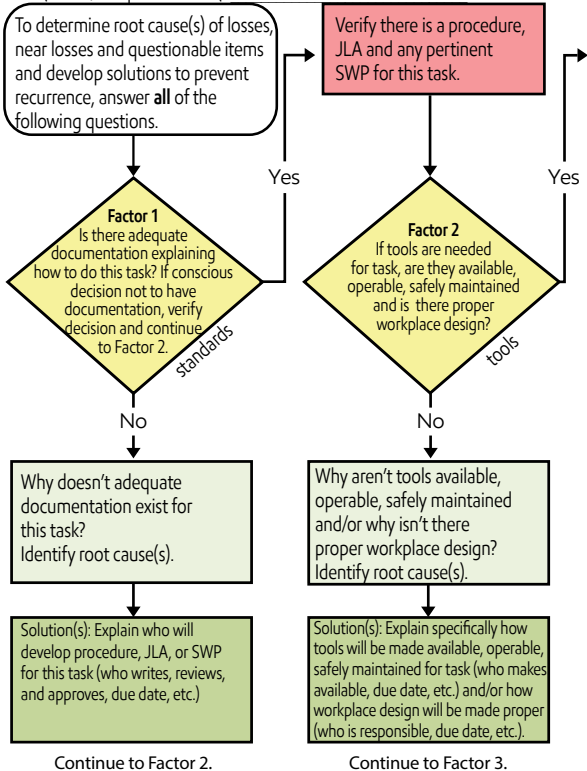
To determine root cause(s) of losses, near losses and questionable items and develop solutions to prevent recurrence, answer **all** of the following questions.

Yes

**Factor 1**
Is there adequate documentation explaining how to do this task? If conscious decision not to have documentation, verify decision and continue to Factor 2.

standards

No

Why doesn't adequate documentation exist for this task?
Identify root cause(s).

Solution(s): Explain who will develop procedure, JLA, or SWP for this task (who writes, reviews, and approves, due date, etc.)

Continue to Factor 2.

Verify there is a procedure, JLA and any pertinent SWP for this task.

Yes

**Factor 2**
If tools are needed for task, are they available, operable, safely maintained and is there proper workplace design?

tools

No

Why aren't tools available, operable, safely maintained and/or why isn't there proper workplace design?
Identify root cause(s).

Solution(s): Explain specifically how tools will be made available, operable, safely maintained for task (who makes available, due date, etc.) and/or how workplace design will be made proper (who is responsible, due date, etc.).

Continue to Factor 3.